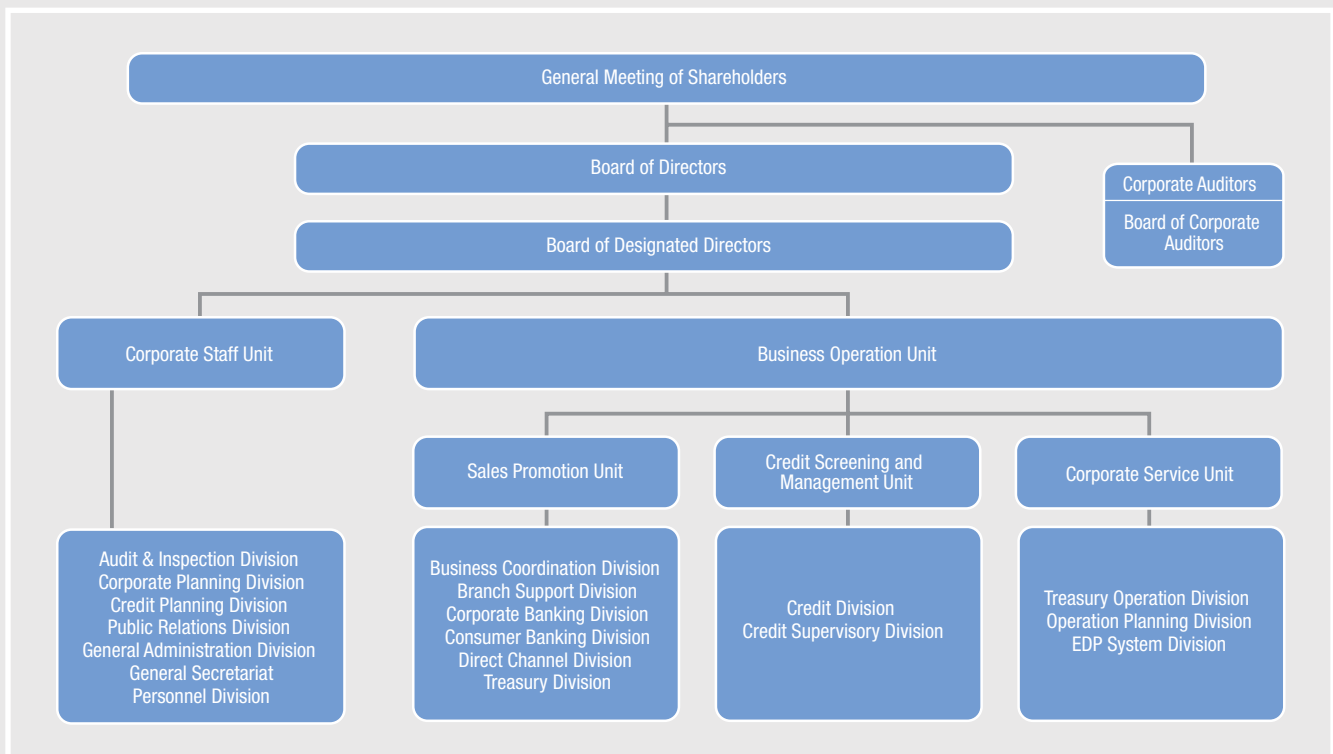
General Meeting of Shareholders

Board of Directors

Corporate Auditors

Board of Corporate Auditors

Board of Designated Directors

Corporate Staff Unit

Business Operation Unit

Sales Promotion Unit

Credit Screening and Management Unit

Corporate Service Unit

Audit & Inspection Division
Corporate Planning Division
Credit Planning Division
Public Relations Division
General Administration Division
General Secretariat
Personnel Division

Business Coordination Division
Branch Support Division
Corporate Banking Division
Consumer Banking Division
Direct Channel Division
Treasury Division

Credit Division
Credit Supervisory Division

Treasury Operation Division
Operation Planning Division
EDP System Division